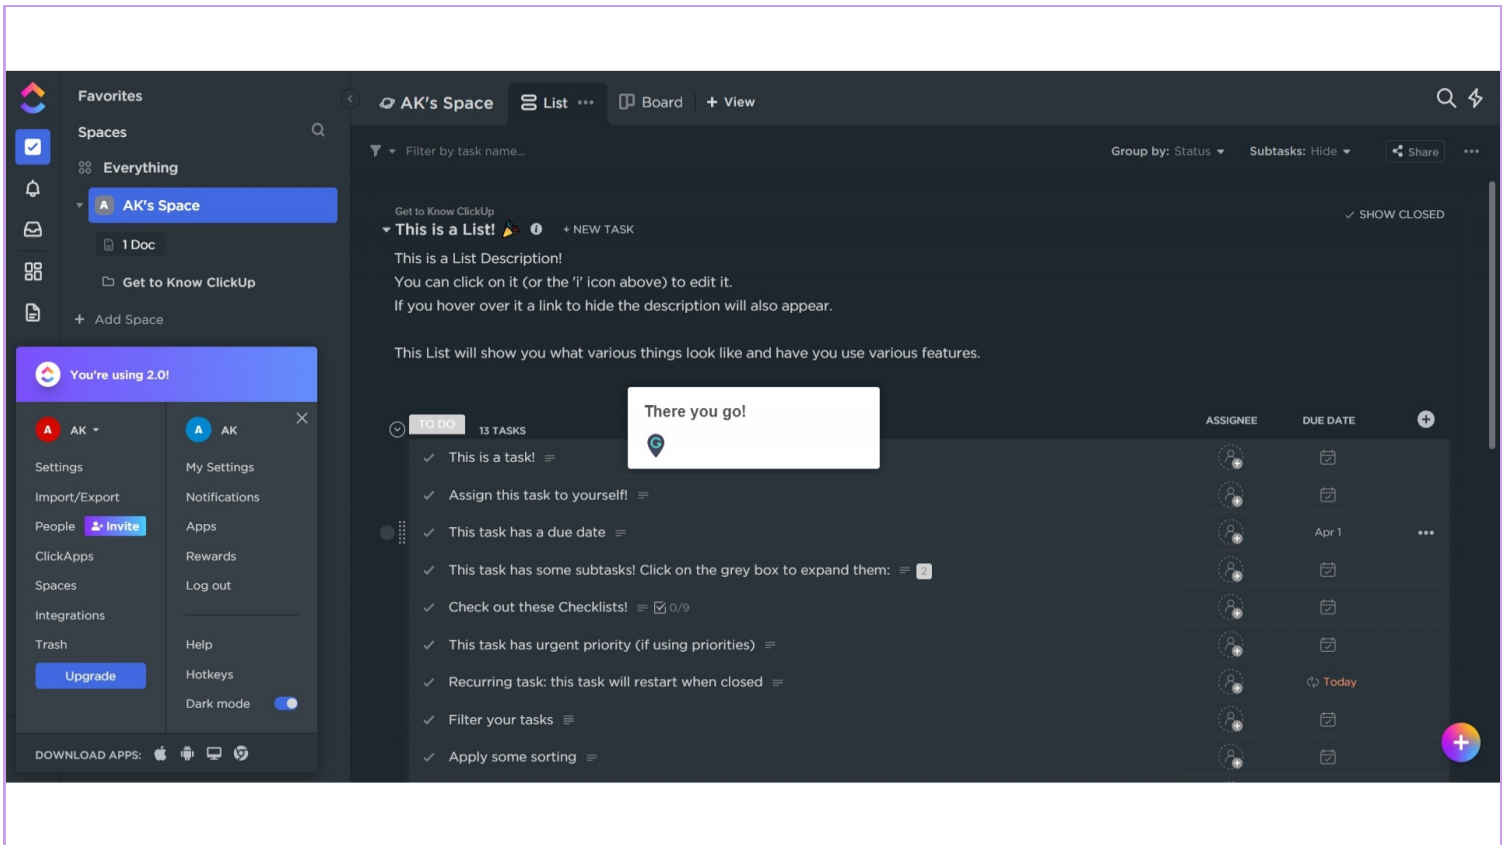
Favorites

Spaces

Everything

A AK's Space

1 Doc

Get to Know ClickUp

+ Add Space

You're using 2.0!

A AK

Settings

Import/Export

People Invite

ClickApps

Spaces

Integrations

Trash

Upgrade

A AK

My Settings

Notifications

Apps

Rewards

Log out

Help

Hotkeys

Dark mode

DOWNLOAD APPS:

AK's Space List ••• Board + View

Filter by task name...

Group by: Status Subtasks: Hide Share •••

Get to Know ClickUp

This is a List! + NEW TASK

SHOW CLOSED

This is a List Description!
You can click on it (or the 'i' icon above) to edit it.
If you hover over it a link to hide the description will also appear.

This List will show you what various things look like and have you use various features.

There you go!

TO DO 13 TASKS

ASSIGNEE DUE DATE

This is a task!

Assign this task to yourself!

This task has a due date Apr 1

This task has some subtasks! Click on the grey box to expand them: 2

Check out these Checklists! 0/9

This task has urgent priority (if using priorities)

Recurring task: this task will restart when closed Today

Filter your tasks

Apply some sorting